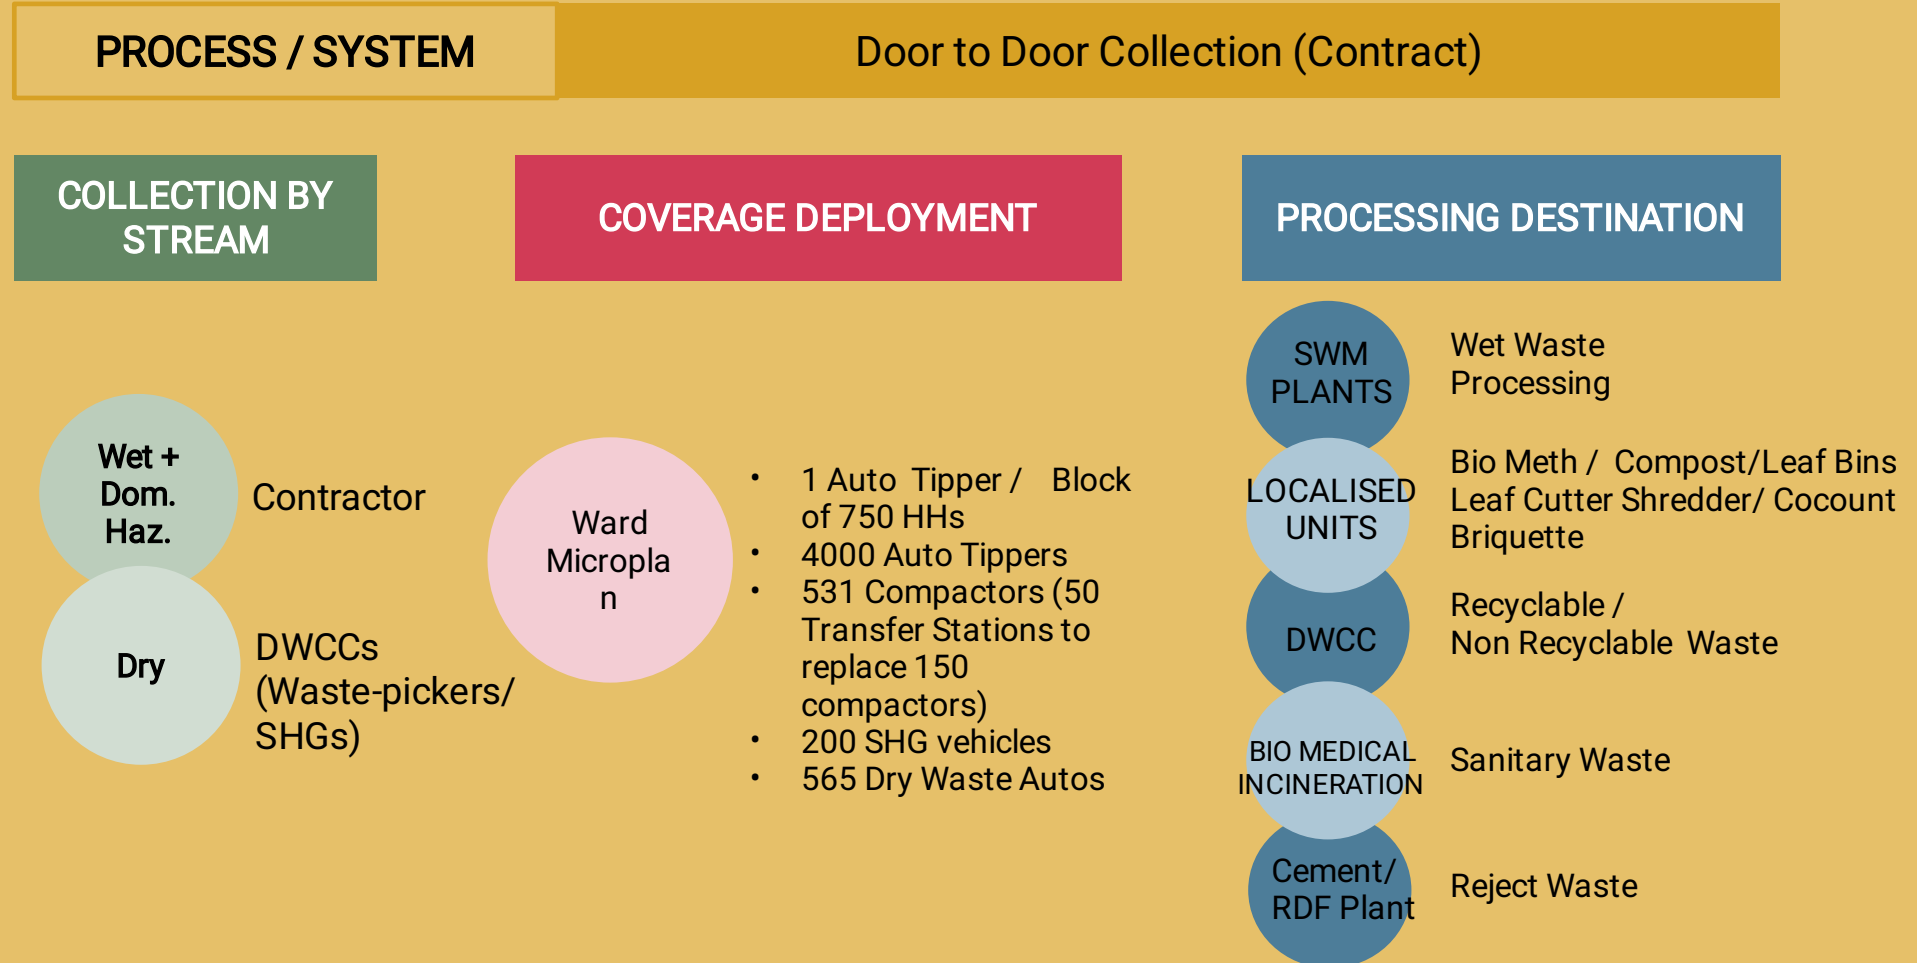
PROCESS / SYSTEM

Door to Door Collection (Contract)

COLLECTION BY STREAM

COVERAGE DEPLOYMENT

PROCESSING DESTINATION

Wet + Dom. Haz.

Contractor

Dry

DWCCs (Waste-pickers/ SHGs)

Ward Micropla n

• 1 Auto Tipper / Block of 750 HHs
• 4000 Auto Tippers
• 531 Compactors (50 Transfer Stations to replace 150 compactors)
• 200 SHG vehicles
• 565 Dry Waste Autos

SWM PLANTS

Wet Waste Processing

LOCALISED UNITS

Bio Meth / Compost/Leaf Bins Leaf Cutter Shredder/ Cocount Briquette

DWCC

Recyclable / Non Recyclable Waste

BIO MEDICAL INCINERATION

Sanitary Waste

Cement/ RDF Plant

Reject Waste